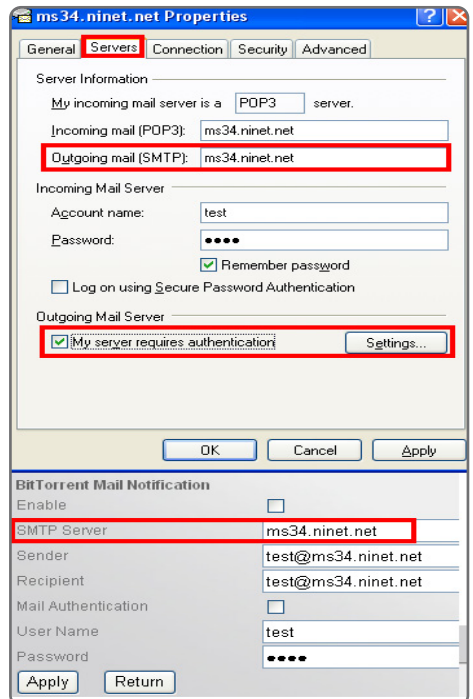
ms34.ninet.net Properties

General | Servers | Connection | Security | Advanced

Server Information

My incoming mail server is a POP3 server.

Incoming mail (POP3): ms34.ninet.net

Outgoing mail (SMTP): ms34.ninet.net

Incoming Mail Server

Account name: test

Password: ••••

Remember password

Log on using Secure Password Authentication

Outgoing Mail Server

My server requires authentication Settings...

OK Cancel Apply

BitTorrent Mail Notification

| Enable | |
|---|---|
| SMTP Server | ms34.ninet.net |
| Sender | test@ms34.ninet.net |
| Recipient | test@ms34.ninet.net |
| Mail Authentication | |
| User Name | test |
| Password | •••• |

Apply Return